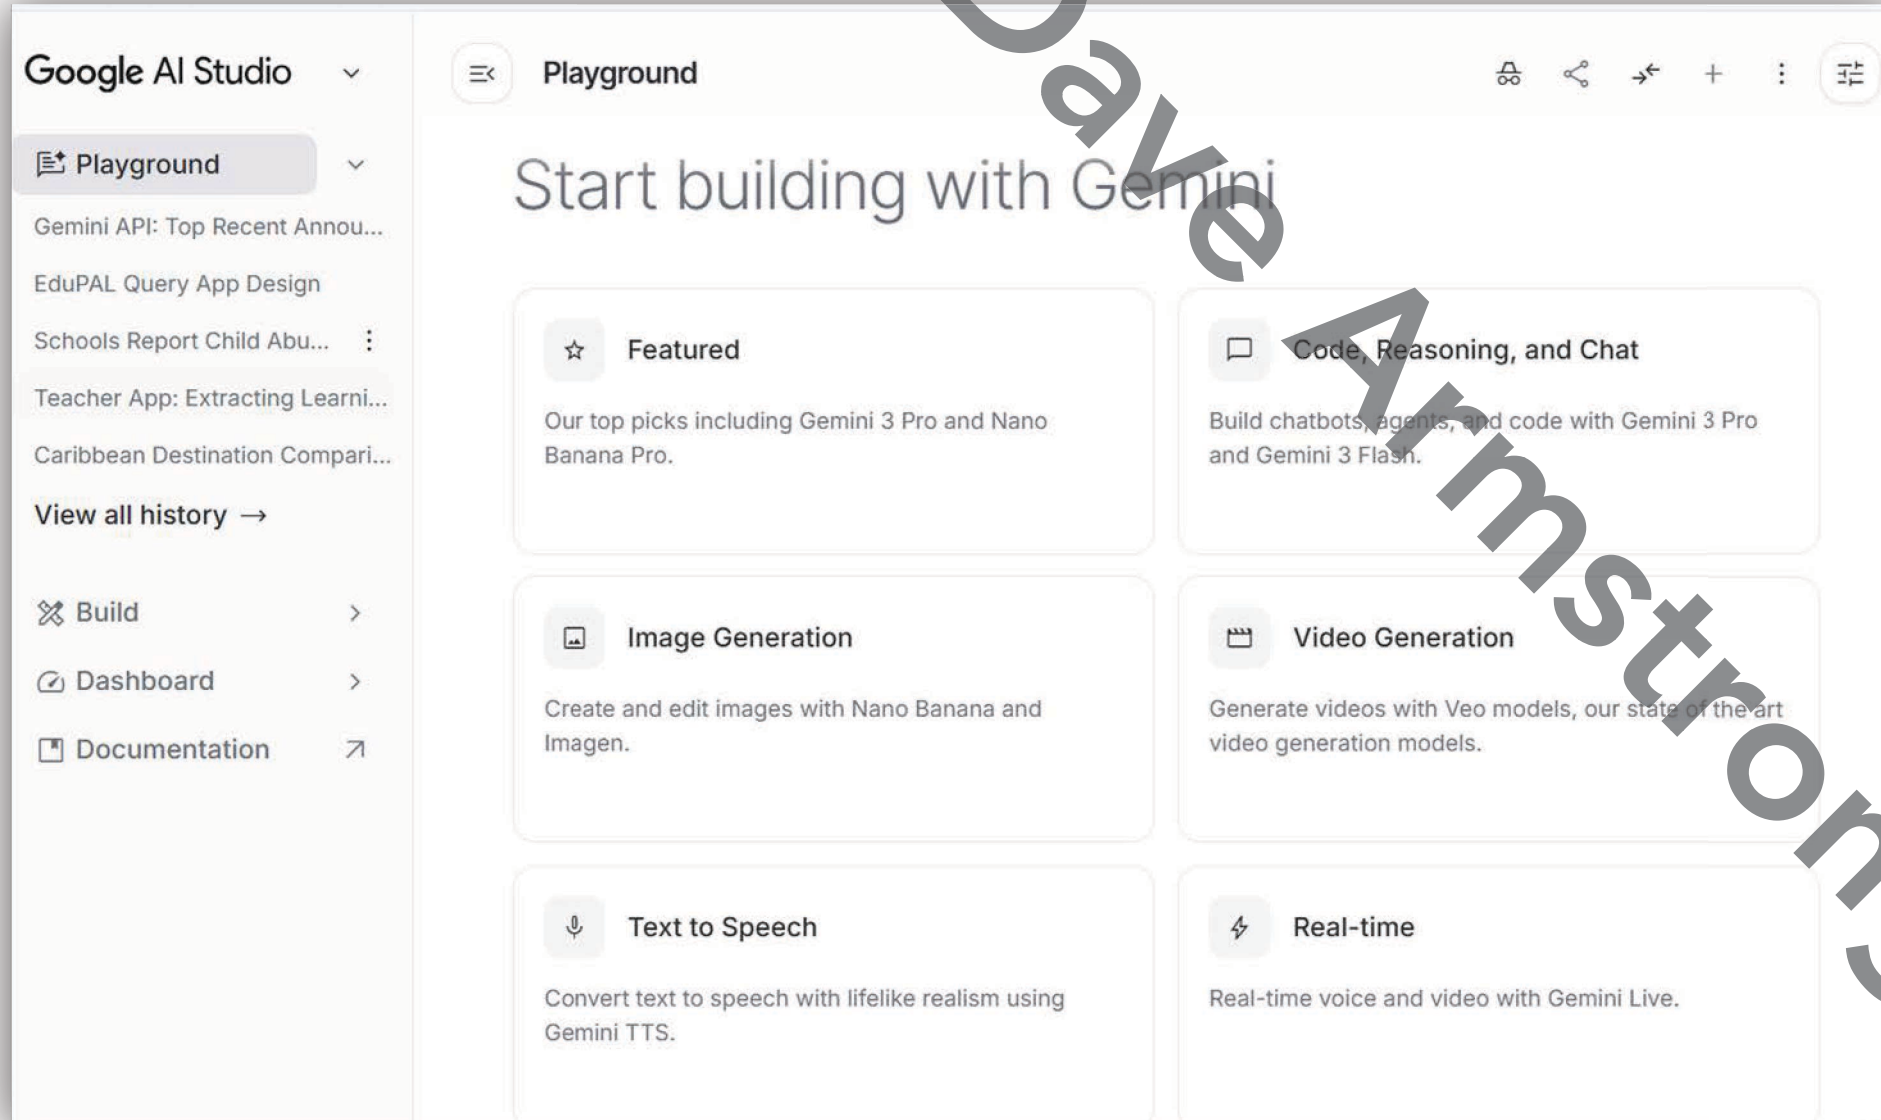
Google AI Studio

Playground

Gemini API: Top Recent Annou...

EduPAL Query App Design

Schools Report Child Abu...

Teacher App: Extracting Learni...

Caribbean Destination Compari...

View all history →

Build

Dashboard

Documentation

Playground

Start building with Gemini

Featured

Our top picks including Gemini 3 Pro and Nano Banana Pro.

Code, Reasoning, and Chat

Build chatbots, agents, and code with Gemini 3 Pro and Gemini 3 Flash.

Image Generation

Create and edit images with Nano Banana and Imagen.

Video Generation

Generate videos with Veo models, our state of the art video generation models.

Text to Speech

Convert text to speech with lifelike realism using Gemini TTS.

Real-time

Real-time voice and video with Gemini Live.

Dave Armstron